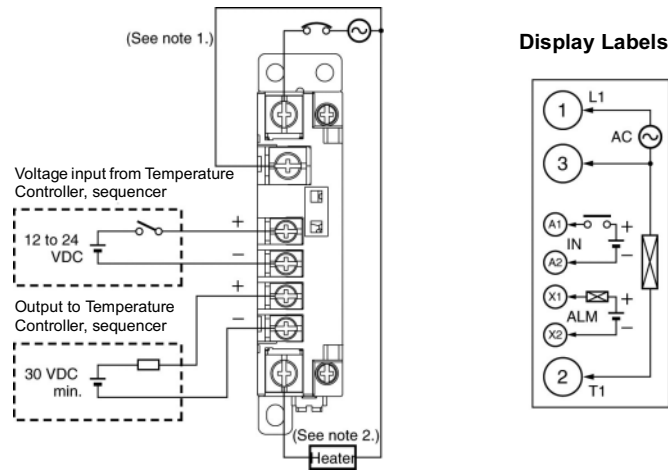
(See note 1.)

Voltage input from Temperature Controller, sequencer

12 to 24 VDC

+

−

Output to Temperature Controller, sequencer

+

−

30 VDC min.

(See note 2.)

Heater

Display Labels

1

L1

AC

3

A1

IN

+

−

A2

X1

ALM

+

−

X2

2

T1